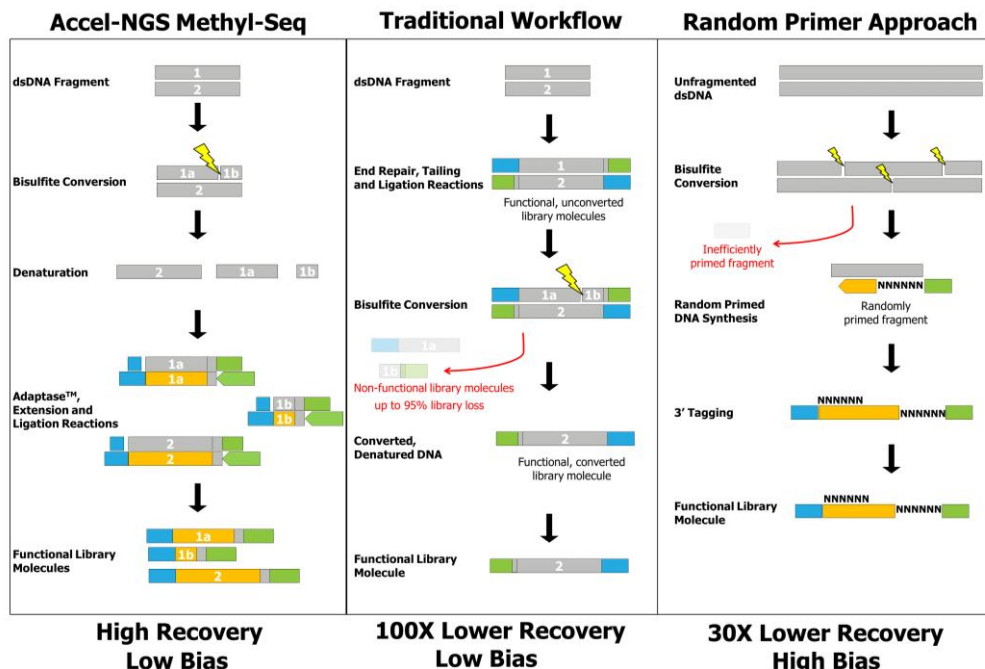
Accel-NGS Methyl-Seq

dsDNA Fragment
1
2

Bisulfite Conversion
1a 1b
2

Denaturation
2 1a 1b

1a
1a
Adaptase$^{TM}$, Extension and Ligation Reactions
1b
1b
2
2

Functional Library Molecules
1a
1b
2

High Recovery
Low Bias

Traditional Workflow

dsDNA Fragment
1
2

End Repair, Tailing and Ligation Reactions
1
2
Functional, unconverted library molecules

Bisulfite Conversion
1a 1b
2

1a
1b
Non-functional library molecules up to 95% library loss

Converted, Denatured DNA
2
Functional, converted library molecule

Functional Library Molecule
2

100X Lower Recovery
Low Bias

Random Primer Approach

Unfragmented dsDNA

Bisulfite Conversion

Inefficiently primed fragment

NNNNNN
Random Primed DNA Synthesis
Randomly primed fragment

3' Tagging
NNNNNN
NNNNNN

Functional Library Molecule
NNNNNN
NNNNNN

30X Lower Recovery
High Bias